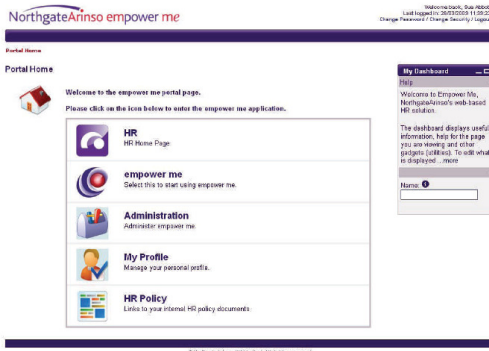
NorthgateArinso empower me

Welcome back, Bus Abbot
Last logged in: 30/03/2009 11:59:2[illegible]
Change Password / Change Security / Logou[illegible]

Portal Home

Portal Home

Welcome to the empower me portal page.

Please click on the icon below to enter the empower me application.

HR
HR Home Page

empower me
Select this to start using empower me.

Administration
Administer empower me.

My Profile
Manage your personal profile.

HR Policy
Links to your internal HR policy documents.

My Dashboard

Help

Welcome to Empower Me, NorthgateArinso's web-based HR solution.

The dashboard displays useful information, help for the page you are viewing and other gadgets (utilities). To edit what is displayed ...more

Name:

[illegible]